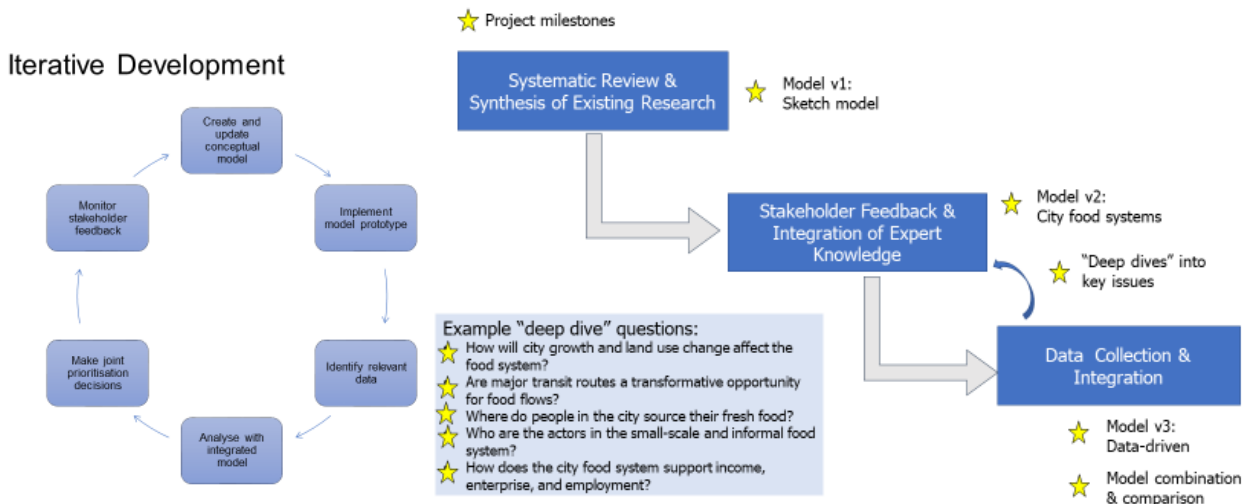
Project milestones

Iterative Development

Create and update conceptual model

Implement model prototype

Identify relevant data

Analyse with integrated model

Make joint prioritisation decisions

Monitor stakeholder feedback

Systematic Review & Synthesis of Existing Research

Model v1: Sketch model

Stakeholder Feedback & Integration of Expert Knowledge

Model v2: City food systems

"Deep dives" into key issues

Data Collection & Integration

Model v3: Data-driven

Model combination & comparison

Example "deep dive" questions:
How will city growth and land use change affect the food system?
Are major transit routes a transformative opportunity for food flows?
Where do people in the city source their fresh food?
Who are the actors in the small-scale and informal food system?
How does the city food system support income, enterprise, and employment?